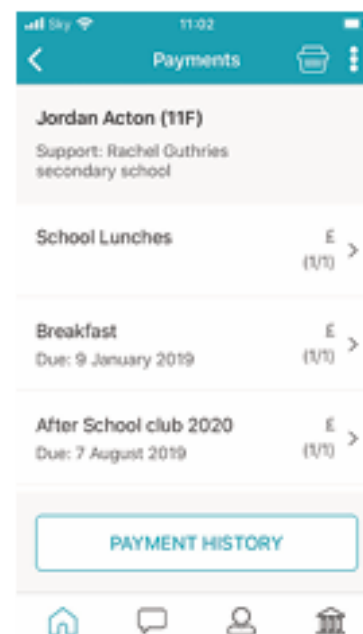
Sky 11:02

Payments

Jordan Acton (11F)

Support: Rachel Guthries secondary school

School Lunches
£
(1/1)

Breakfast
Due: 9 January 2019
£
(1/1)

After School club 2020
Due: 7 August 2019
£
(1/1)

PAYMENT HISTORY